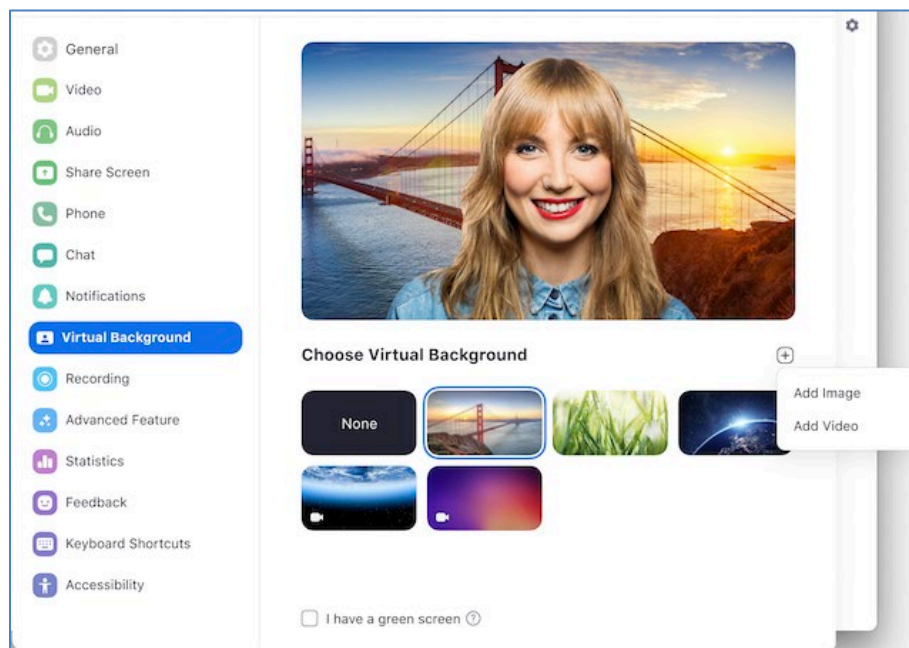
General
Video
Audio
Share Screen
Phone
Chat
Notifications
Virtual Background
Recording
Advanced Feature
Statistics
Feedback
Keyboard Shortcuts
Accessibility

Choose Virtual Background

Add Image
Add Video

None

I have a green screen